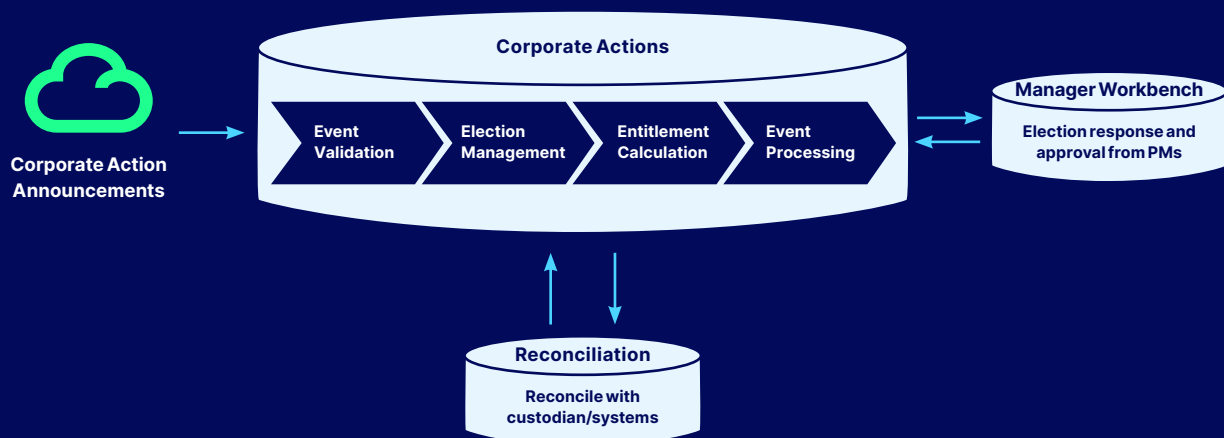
Corporate Action Announcements

Corporate Actions

Event Validation

Election Management

Entitlement Calculation

Event Processing

Manager Workbench

Election response and approval from PMs

Reconciliation

Reconcile with custodian/systems